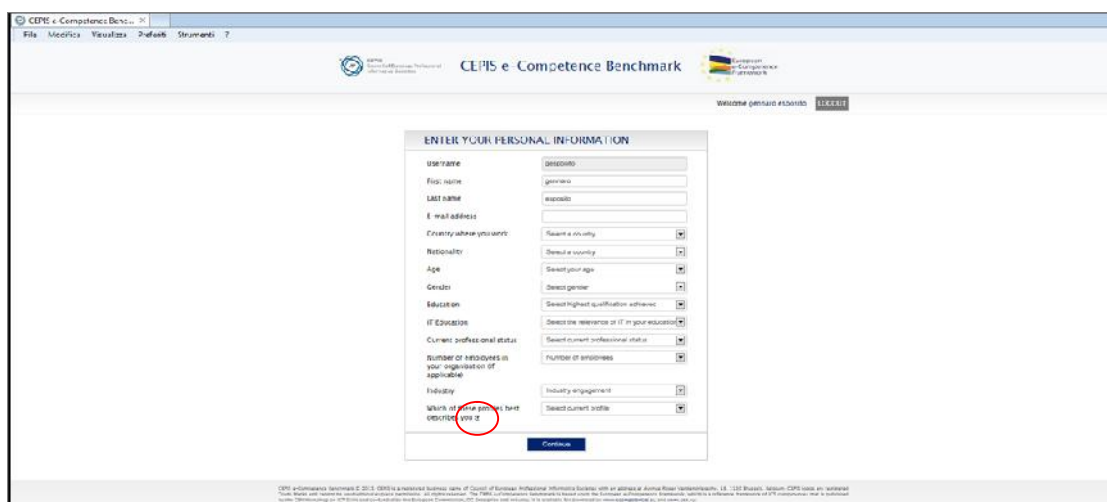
CEPIS e-Competence Benc... ×

File Modifica Visualizza Preferiti Strumenti ?

CEPIS e-Competence Benchmark

European e-Competence Framework

Welcome gennaro esposito LOGOUT

ENTER YOUR PERSONAL INFORMATION

| | |
|---|---|
| Username | gesposito |
| First name | gennaro |
| Last name | esposito |
| E-mail address | |
| Country where you work | Select a country |
| Nationality | Select a country |
| Age | Select your age |
| Gender | Select gender |
| Education | Select highest qualification achieved |
| IT Education | Select the relevance of IT in your education |
| Current professional status | Select current professional status |
| Number of employees in your organisation (if applicable) | Number of employees |
| Industry | Industry engagement |
| Which of these profiles best describes you ? | Select current profile |

Continue

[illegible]